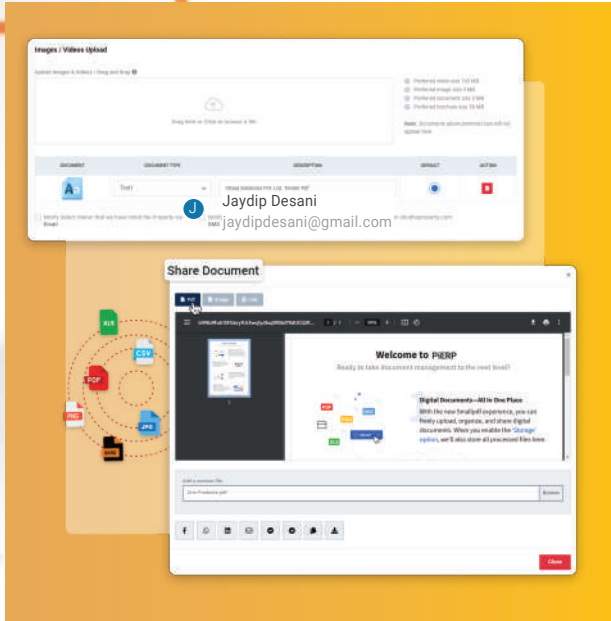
Images / Videos Upload

Upload Images & Videos / Drag and Drop

Drag Here or Click to browse a file

Preferred video size 100 MB
Preferred image size 5 MB
Preferred document size 2 MB
Preferred brochure size 20 MB

Note: Documents above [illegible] size will not appear here

| DOCUMENT | DOCUMENT TYPE | DESCRIPTION | DEFAULT | ACTION |
|---|---|---|---|---|
| | Test1 | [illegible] Pvt. Ltd. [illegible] | | |

J Jaydip Desani
jaydipdesani@gmail.com

Share Document

XLS
CSV
PDF
PNG
JPG
RAR

Welcome to PiERP
Ready to take document management to the next level?

Digital Documents—All in One Place
With the new Smallpdf experience, you can freely upload, organize, and share digital documents. When you enable the 'Storage' option, we'll also store all processed files here.

Add a revision file
Drie Productie.pdf
Browse

Close